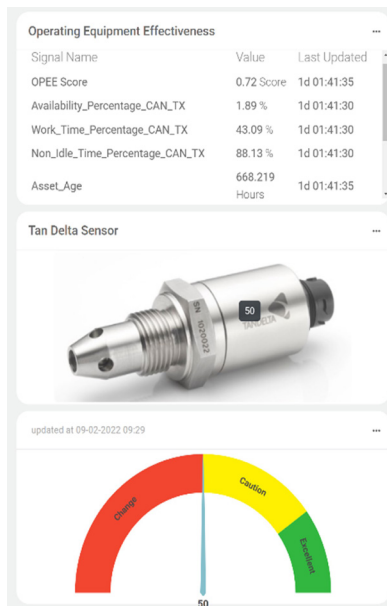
Operating Equipment Effectiveness ···

| Signal Name | Value | Last Updated |
|---|---|---|
| OPEE Score | 0.72 Score | 1d 01:41:35 |
| Availability_Percentage_CAN_TX | 1.89 % | 1d 01:41:30 |
| Work_Time_Percentage_CAN_TX | 43.09 % | 1d 01:41:30 |
| Non_Idle_Time_Percentage_CAN_TX | 88.13 % | 1d 01:41:30 |
| Asset_Age | 668.219 Hours | 1d 01:41:35 |

Tan Delta Sensor ···

SN 102022

50

TANDELTA

updated at 09-02-2022 09:29 ···

Change

Caution

Excellent

50